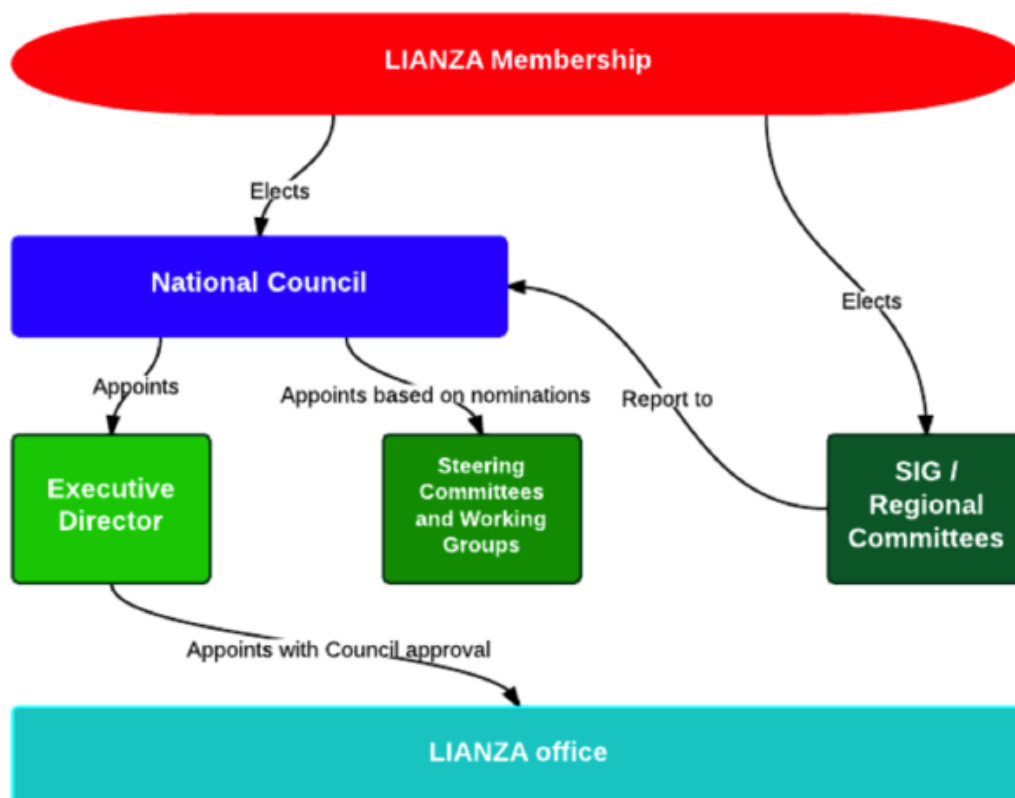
LIANZA Membership

Elects

Elects

National Council

Appoints

Appoints based on nominations

Report to

Executive Director

Steering Committees and Working Groups

SIG / Regional Committees

Appoints with Council approval

LIANZA office